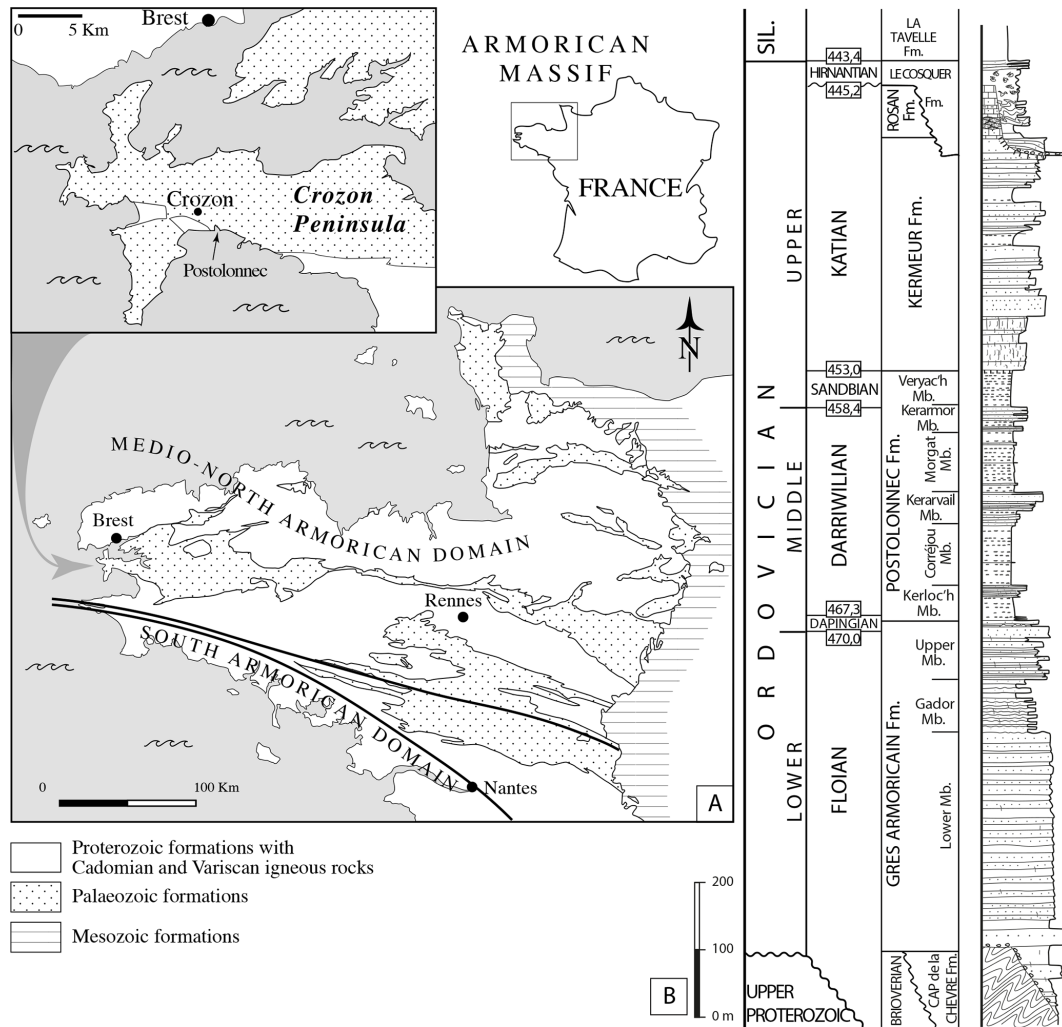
0 5 Km
Brest
Crozon
Crozon Peninsula
Postolonnec

ARMORICAN MASSIF
FRANCE

N

MEDIO-NORTH ARMORICAN DOMAIN
Brest
Rennes
SOUTH ARMORICAN DOMAIN
Nantes
0 100 Km
A

Proterozoic formations with Cadomian and Variscan igneous rocks
Palaeozoic formations
Mesozoic formations

SIL.
ORDOVICIAN
UPPER
MIDDLE
LOWER
443,4
HIRNANTIAN
445,2
KATIAN
453,0
SANDBIAN
458,4
DARRIWILIAN
467,3
DAPINGIAN
470,0
FLOIAN
UPPER PROTEROZOIC

LA TAVELLE Fm.
LE COSQUER Fm.
ROSAN Fm.
KERMEUR Fm.
POSTOLONNEC Fm.
Veryac'h Mb.
Kerarmor Mb.
Morgat Mb.
Kerarvail Mb.
Corréjou Mb.
Kerloc'h Mb.
GRES ARMORICAIN Fm.
Upper Mb.
Gador Mb.
Lower Mb.
BRIOVERIAN
CAP de la CHEVRE Fm.

200
100
0 m
B